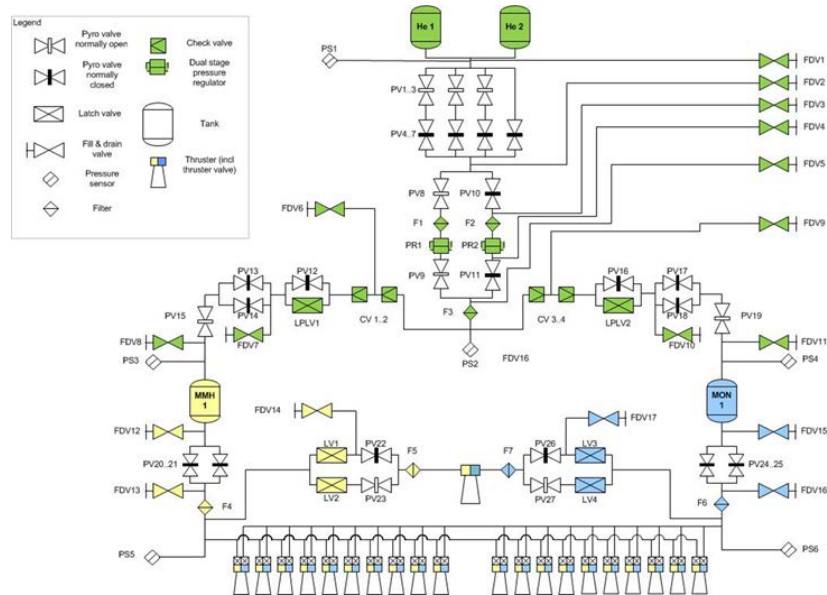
Legend

Pyro valve normally open

Pyro valve normally closed

Latch valve

Fill & drain valve

Pressure sensor

Filter

Check valve

Dual stage pressure regulator

Tank

Thruster (incl thruster valve)

He 1

He 2

PS1

FDV1

FDV2

FDV3

FDV4

FDV5

PV1..3

PV4..7

PV8

PV10

F1

F2

PR1

PR2

PV9

PV11

FDV6

FDV9

PV13

PV12

PV16

PV17

PV14

PV18

PV15

LPLV1

CV 1..2

CV 3..4

LPLV2

PV19

F3

FDV8

FDV7

FDV10

FDV11

PS3

PS2

FDV16

PS4

MMH 1

MON 1

FDV14

FDV17

FDV12

LV1

PV22

F5

F7

PV26

LV3

FDV15

PV20..21

PV24..25

FDV13

LV2

PV23

PV27

LV4

FDV16

F4

F6

PS5

PS6